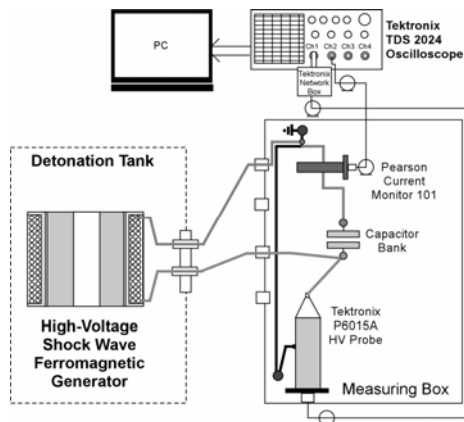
PC

Ch1 Ch2 Ch3 Ch4

Tektronix TDS 2024 Oscilloscope

Tektronix Network Box

Detonation Tank

Pearson Current Monitor 101

Capacitor Bank

Tektronix P6015A HV Probe

High-Voltage Shock Wave Ferromagnetic Generator

Measuring Box